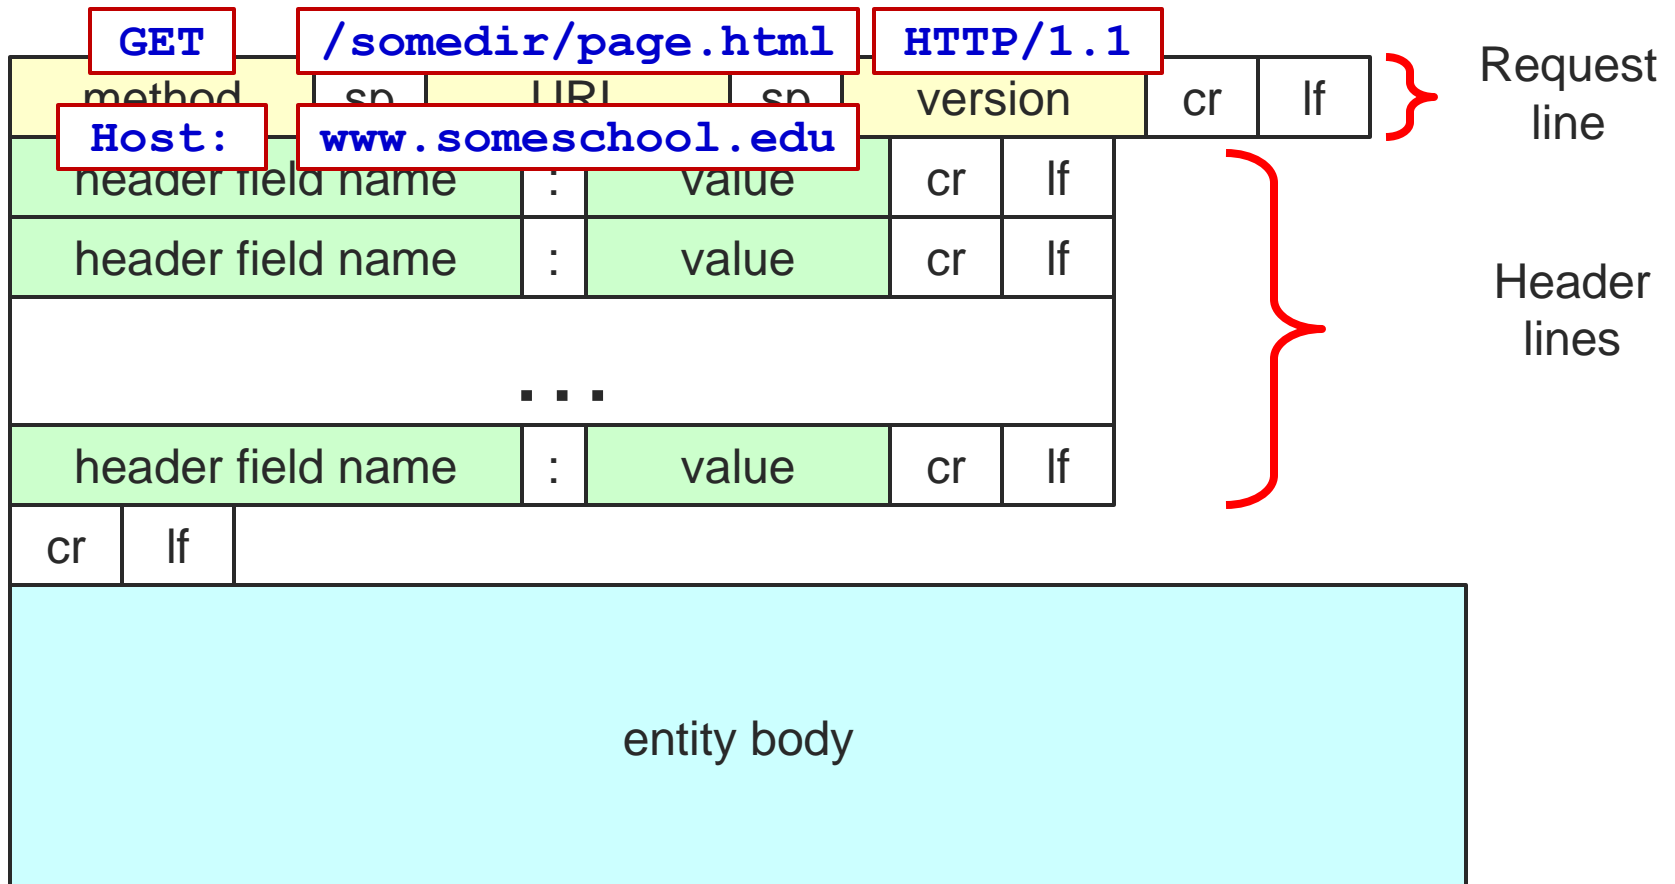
GET /somedir/page.html HTTP/1.1

method sp URL sp version cr lf

Request line

Host: www.someschool.edu

header field name : value cr lf

header field name : value cr lf

...

header field name : value cr lf

Header lines

cr lf

entity body